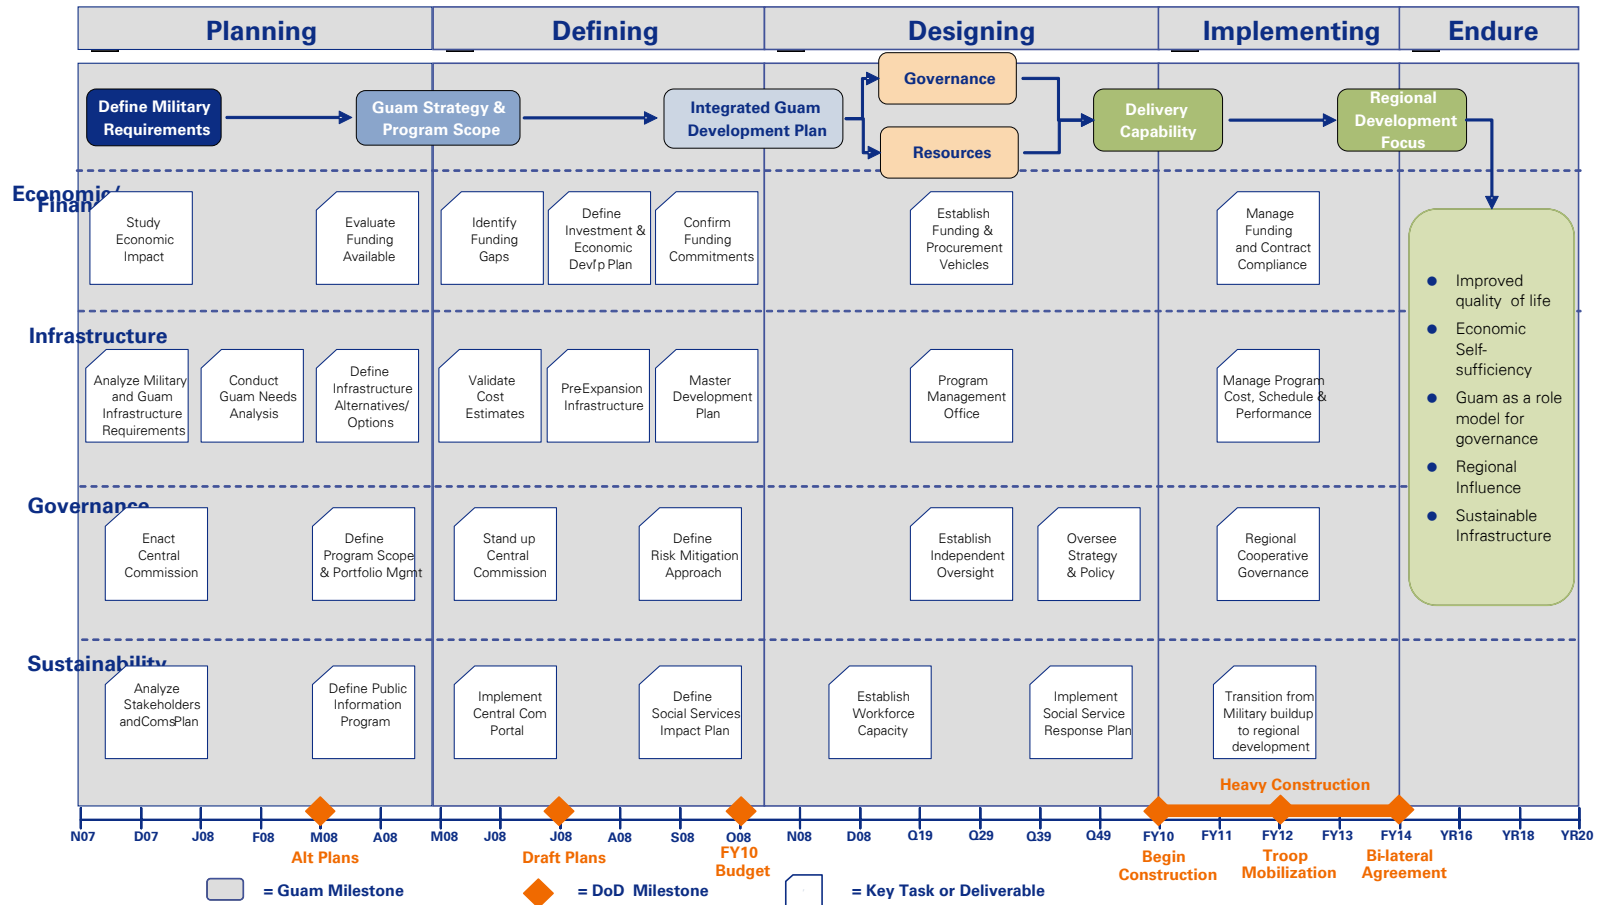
Planning | Defining | Designing | Implementing | Endure

Define Military Requirements

Guam Strategy & Program Scope

Integrated Guam Development Plan

Governance

Resources

Delivery Capability

Regional Development Focus

Economic/ Finan

Study Economic Impact

Evaluate Funding Available

Identify Funding Gaps

Define Investment & Economic Devl'p Plan

Confirm Funding Commitments

Establish Funding & Procurement Vehicles

Manage Funding and Contract Compliance

Improved quality of life

Economic Self-sufficiency

Guam as a role model for governance

Regional Influence

Sustainable Infrastructure

Infrastructure

Analyze Military and Guam Infrastructure Requirements

Conduct Guam Needs Analysis

Define Infrastructure Alternatives/ Options

Validate Cost Estimates

PreExpansion Infrastructure

Master Development Plan

Program Management Office

Manage Program Cost, Schedule & Performance

Governance

Enact Central Commission

Define Program Scope & Portfolio Mgmt

Stand up Central Commission

Define Risk Mitigation Approach

Establish Independent Oversight

Oversee Strategy & Policy

Regional Cooperative Governance

Sustainability

Analyze Stakeholders andComsPlan

Define Public Information Program

Implement Central Com Portal

Define Social Services Impact Plan

Establish Workforce Capacity

Implement Social Service Response Plan

Transition from Military buildup to regional development

Heavy Construction

N07 D07 J08 F08 M08 A08 M08 J08 J08 A08 S08 O08 N08 D08 Q19 Q29 Q39 Q49 FY10 FY11 FY12 FY13 FY14 YR16 YR18 YR20

Alt Plans

Draft Plans

FY10 Budget

Begin Construction

Troop Mobilization

Bi-lateral Agreement

= Guam Milestone

= DoD Milestone

= Key Task or Deliverable